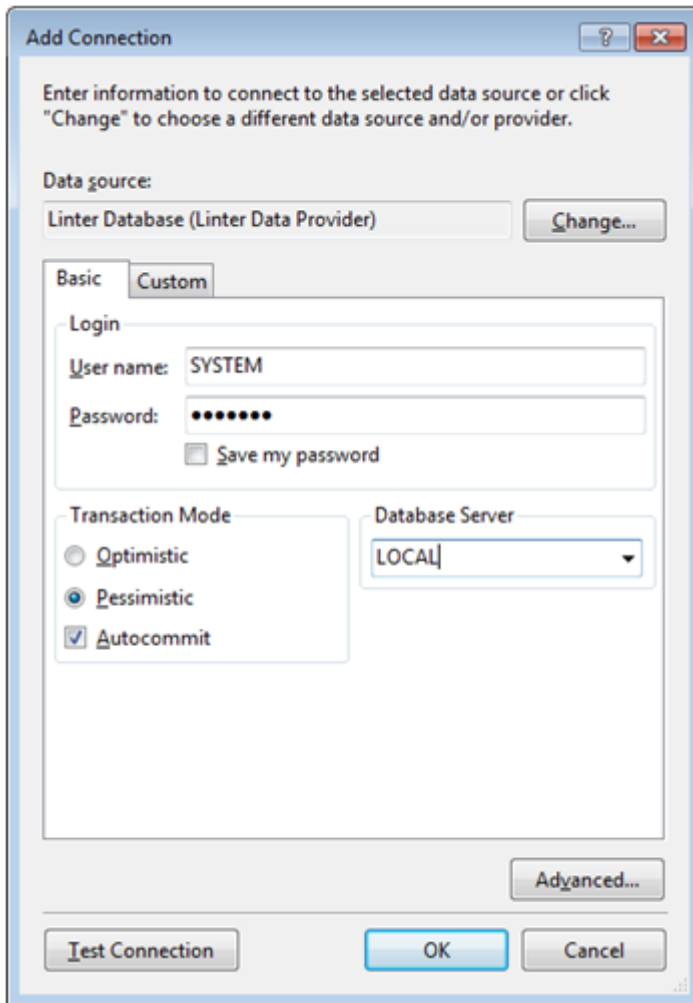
Add Connection

?

Enter information to connect to the selected data source or click "Change" to choose a different data source and/or provider.

Data source:

Linter Database (Linter Data Provider)

Change...

Basic

Custom

Login

User name: SYSTEM

Password: •••••••

Save my password

Transaction Mode

Optimistic

Pessimistic

Autocommit

Database Server

LOCAL

Advanced...

Test Connection

OK

Cancel